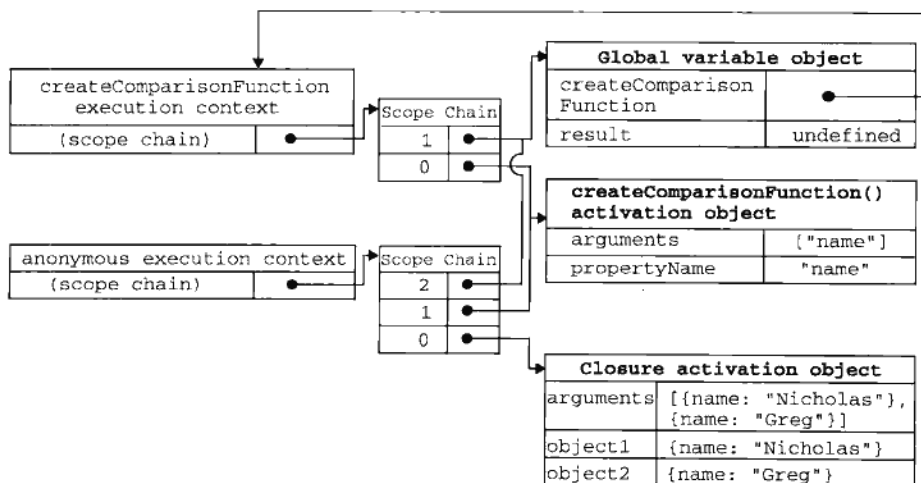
createComparisonFunction execution context

| (scope chain) | |
|---|---|

| Scope Chain | |
|---|---|
| 1 | |
| 0 | |

| Global variable object | |
|---|---|
| createComparison Function | |
| result | undefined |

| createComparisonFunction() activation object | |
|---|---|
| arguments | ["name"] |
| propertyName | "name" |

anonymous execution context

| (scope chain) | |
|---|---|

| Scope Chain | |
|---|---|
| 2 | |
| 1 | |
| 0 | |

| Closure activation object | |
|---|---|
| arguments | [{name: "Nicholas"}, {name: "Greg"}] |
| object1 | {name: "Nicholas"} |
| object2 | {name: "Greg"} |